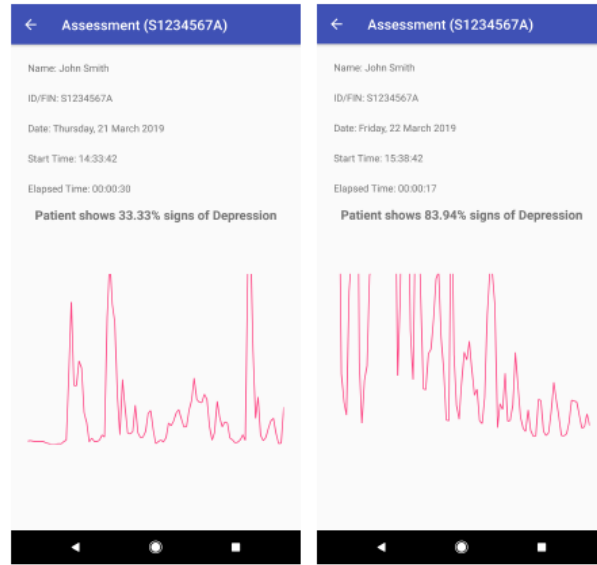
← Assessment (S1234567A)

Name: John Smith

ID/FIN: S1234567A

Date: Thursday, 21 March 2019

Start Time: 14:33:42

Elapsed Time: 00:00:30

Patient shows 33.33% signs of Depression

← Assessment (S1234567A)

Name: John Smith

ID/FIN: S1234567A

Date: Friday, 22 March 2019

Start Time: 15:38:42

Elapsed Time: 00:00:17

Patient shows 83.94% signs of Depression